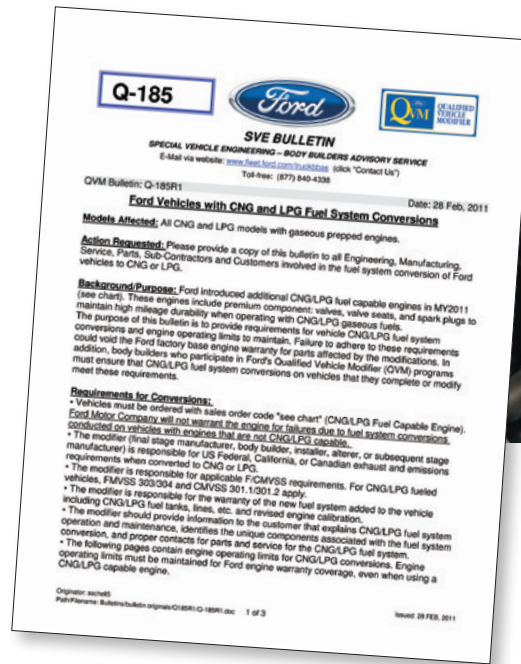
Q-185

Ford

QVM QUALIFIED VEHICLE MODIFIER

SVE BULLETIN
SPECIAL VEHICLE ENGINEERING – BODY BUILDERS ADVISORY SERVICE
E-Mail via website: www.fleet.ford.com/truckbbas (click "Contact Us")
Toll-free: (877) 840-4338

QVM Bulletin: Q-185R1

Date: 28 Feb, 2011

Ford Vehicles with CNG and LPG Fuel System Conversions

Models Affected: All CNG and LPG models with gaseous prepped engines.

Action Requested: Please provide a copy of this bulletin to all Engineering, Manufacturing, Service, Parts, Sub-Contractors and Customers involved in the fuel system conversion of Ford vehicles to CNG or LPG.

Background/Purpose: Ford introduced additional CNG/LPG fuel capable engines in MY2011 (see chart). These engines include premium component: valves, valve seats, and spark plugs to maintain high mileage durability when operating with CNG/LPG gaseous fuels. The purpose of this bulletin is to provide requirements for vehicle CNG/LPG fuel system conversions and engine operating limits to maintain. Failure to adhere to these requirements could void the Ford factory base engine warranty for parts affected by the modifications. In addition, body builders who participate in Ford's Qualified Vehicle Modifier (QVM) programs must ensure that CNG/LPG fuel system conversions on vehicles that they complete or modify meet these requirements.

Requirements for Conversions:
• Vehicles must be ordered with sales order code "see chart" (CNG/LPG Fuel Capable Engine). Ford Motor Company will not warrant the engine for failures due to fuel system conversions conducted on vehicles with engines that are not CNG/LPG capable.
• The modifier (final stage manufacturer, body builder, installer, alterer, or subsequent stage manufacturer) is responsible for US Federal, California, or Canadian exhaust and emissions requirements when converted to CNG or LPG.
• The modifier is responsible for applicable F/CMVSS requirements. For CNG/LPG fueled vehicles, FMVSS 303/304 and CMVSS 301.1/301.2 apply.
• The modifier is responsible for the warranty of the new fuel system added to the vehicle including CNG/LPG fuel tanks, lines, etc. and revised engine calibration.
• The modifier should provide information to the customer that explains CNG/LPG fuel system operation and maintenance, identifies the unique components associated with the fuel system conversion, and proper contacts for parts and service for the CNG/LPG fuel system.
• The following pages contain engine operating limits for CNG/LPG conversions. Engine operating limits must be maintained for Ford engine warranty coverage, even when using a CNG/LPG capable engine.

Originator: sschell5
Path/Filename: Bulletins/bulletin originals/Q185R1/Q-185R1.doc   1 of 3   Issued: 28 FEB, 2011